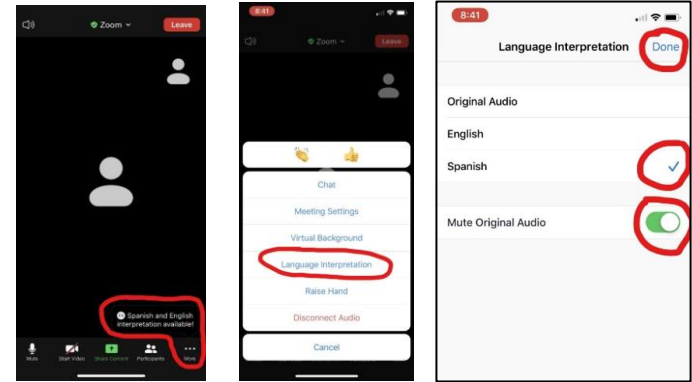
Zoom
Leave

Spanish and English interpretation available!

Mute
Start Video
Share Content
Participants
More

8:41
Zoom
Leave

Chat
Meeting Settings
Virtual Background
Language Interpretation
Raise Hand
Disconnect Audio
Cancel

8:41
Language Interpretation
Done
Original Audio
English
Spanish
Mute Original Audio